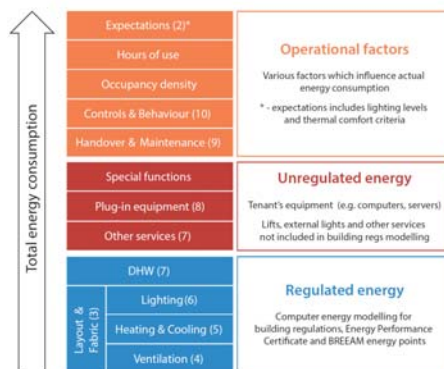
Total energy consumption

Expectations (2)*
Hours of use
Occupancy density
Controls & Behaviour (10)
Handover & Maintenance (9)

Operational factors
Various factors which influence actual energy consumption
* - expectations includes lighting levels and thermal comfort criteria

Special functions
Plug-in equipment (8)
Other services (7)

Unregulated energy
Tenant's equipment (e.g. computers, servers)
Lifts, external lights and other services not included in building regs modelling

DHW (7)
Layout & Fabric (3)
Lighting (6)
Heating & Cooling (5)
Ventilation (4)

Regulated energy
Computer energy modelling for building regulations, Energy Performance Certificate and BREEAM energy points